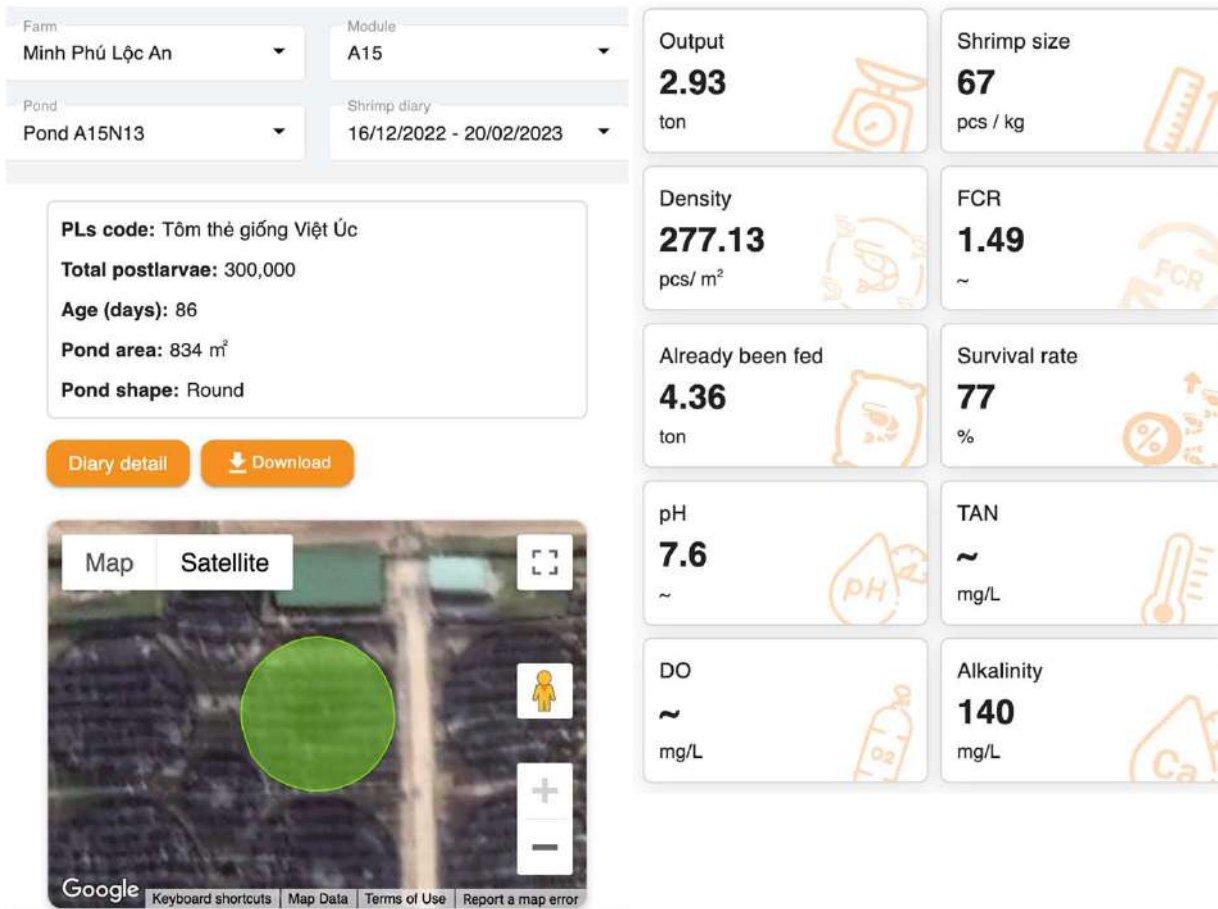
Farm
Minh Phú Lộc An

Module
A15

Pond
Pond A15N13

Shrimp diary
16/12/2022 - 20/02/2023

**PLs code:** Tôm thẻ giống Việt Úc

**Total postlarvae:** 300,000

**Age (days):** 86

**Pond area:** 834 $m^2$

**Pond shape:** Round

Diary detail

Download

Map Satellite

Google Keyboard shortcuts | Map Data | Terms of Use | Report a map error

Output
2.93
ton

Shrimp size
67
pcs / kg

Density
277.13
pcs/ $m^2$

FCR
1.49
~

FCR

Already been fed
4.36
ton

Survival rate
77
%

pH
7.6
~

pH

TAN
~
mg/L

DO
~
mg/L

$O_2$

Alkalinity
140
mg/L

Ca